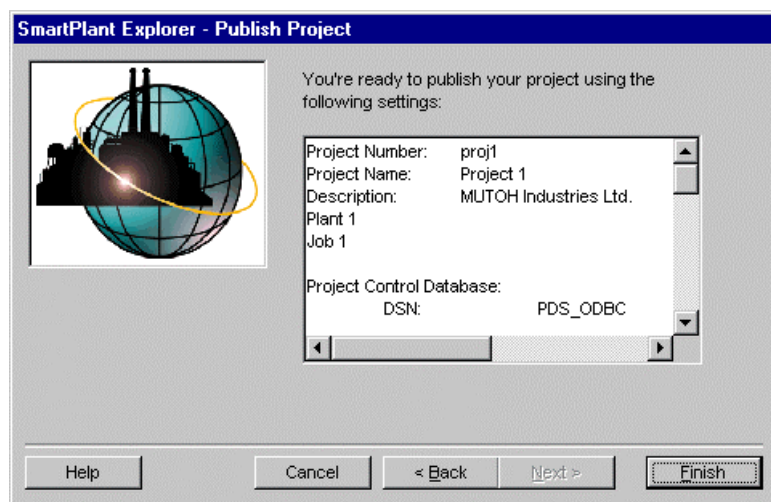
SmartPlant Explorer - Publish Project

You're ready to publish your project using the following settings:

Project Number: proj1
Project Name: Project 1
Description: MUTOH Industries Ltd.
Plant 1
Job 1

Project Control Database:
DSN: PDS_ODBC

Help
Cancel
< Back
Next >
Finish